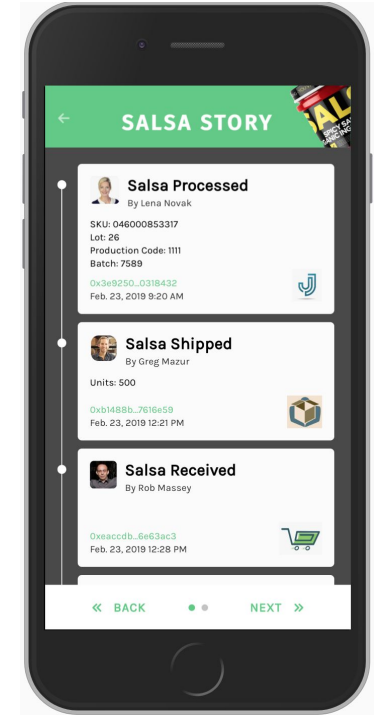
SALSA STORY

Salsa Processed
By Lena Novak

SKU: 046000853317
Lot: 26
Production Code: 1111
Batch: 7589

0x3e9250...0318432
Feb. 23, 2019 9:20 AM

Salsa Shipped
By Greg Mazur

Units: 500

0xb1488b...7616e59
Feb. 23, 2019 12:21 PM

Salsa Received
By Rob Massey

0xeaccdb...6e63ac3
Feb. 23, 2019 12:28 PM

« BACK NEXT »